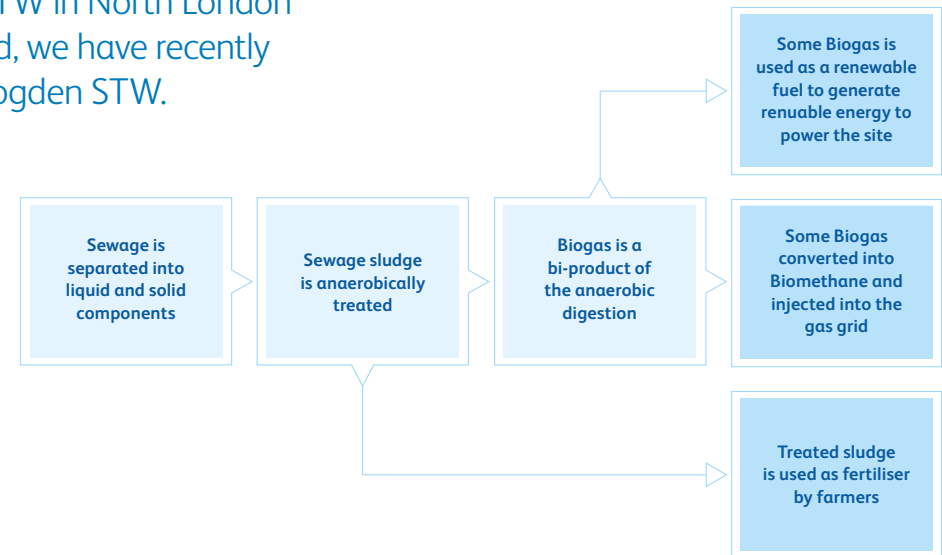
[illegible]TW in North London
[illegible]d, we have recently
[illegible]ogden STW.

Some Biogas is used as a renewable fuel to generate renuable energy to power the site

Sewage is separated into liquid and solid components

Sewage sludge is anaerobically treated

Biogas is a bi-product of the anaerobic digestion

Some Biogas converted into Biomethane and injected into the gas grid

Treated sludge is used as fertiliser by farmers